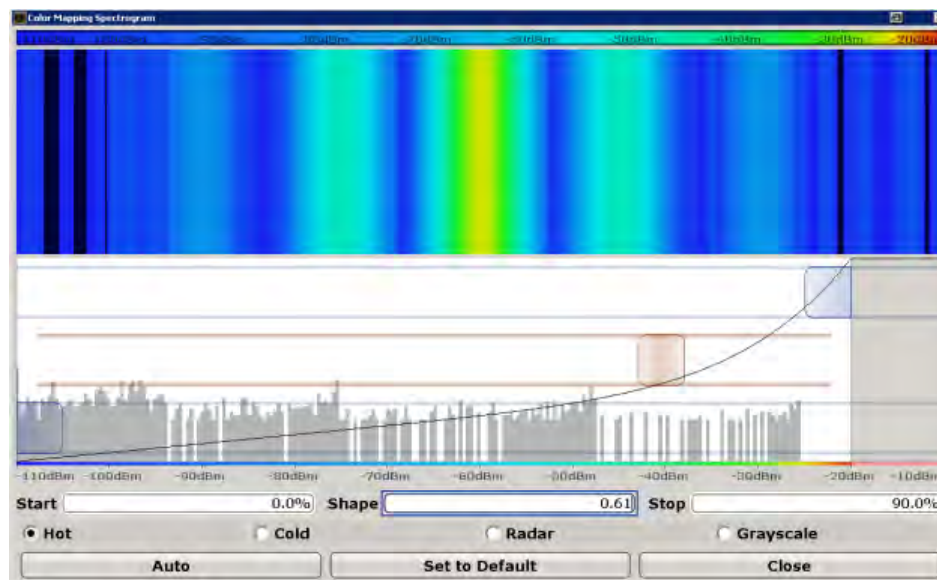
Color Mapping Spectrogram

-110dBm -100dBm -90dBm -80dBm -70dBm -60dBm -50dBm -40dBm -30dBm -20dBm

-110dBm -100dBm -90dBm -80dBm -70dBm -60dBm -50dBm -40dBm -30dBm -20dBm -10dBm

Start 0.0% Shape 0.61 Stop 90.0%

Hot Cold Radar Grayscale

Auto Set to Default Close